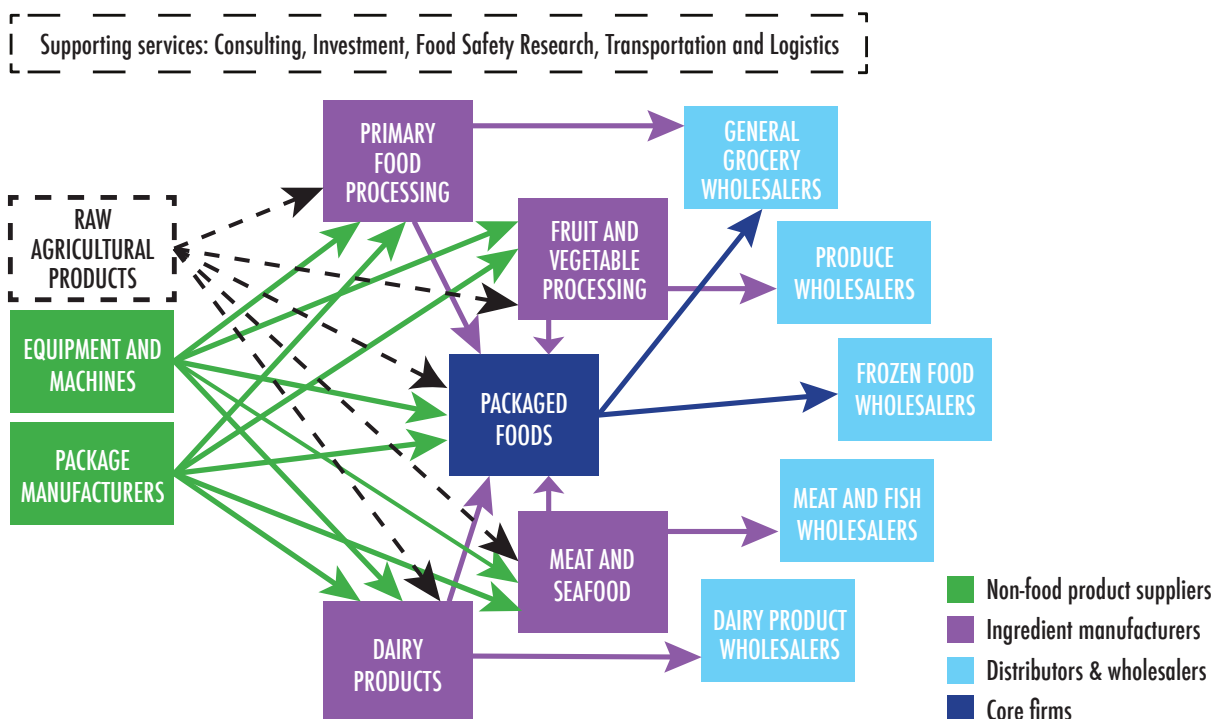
Supporting services: Consulting, Investment, Food Safety Research, Transportation and Logistics

RAW AGRICULTURAL PRODUCTS

EQUIPMENT AND MACHINES

PACKAGE MANUFACTURERS

PRIMARY FOOD PROCESSING

FRUIT AND VEGETABLE PROCESSING

PACKAGED FOODS

MEAT AND SEAFOOD

DAIRY PRODUCTS

GENERAL GROCERY WHOLESALERS

PRODUCE WHOLESALERS

FROZEN FOOD WHOLESALERS

MEAT AND FISH WHOLESALERS

DAIRY PRODUCT WHOLESALERS

Non-food product suppliers
Ingredient manufacturers
Distributors & wholesalers
Core firms